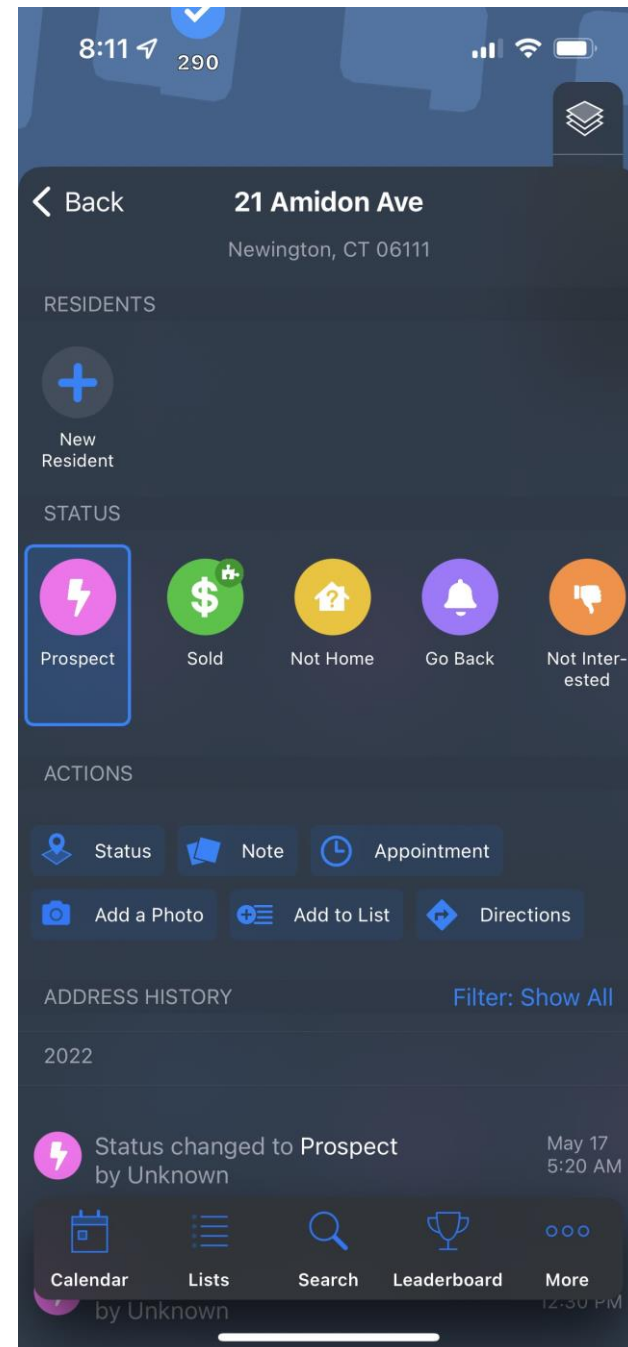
8:11

290

Back

21 Amidon Ave

Newington, CT 06111

RESIDENTS

New Resident

STATUS

Prospect

Sold

Not Home

Go Back

Not Interested

ACTIONS

Status

Note

Appointment

Add a Photo

Add to List

Directions

ADDRESS HISTORY

Filter: Show All

2022

Status changed to Prospect by Unknown

May 17 5:20 AM

Calendar

Lists

Search

Leaderboard

More

by Unknown

12:30 PM